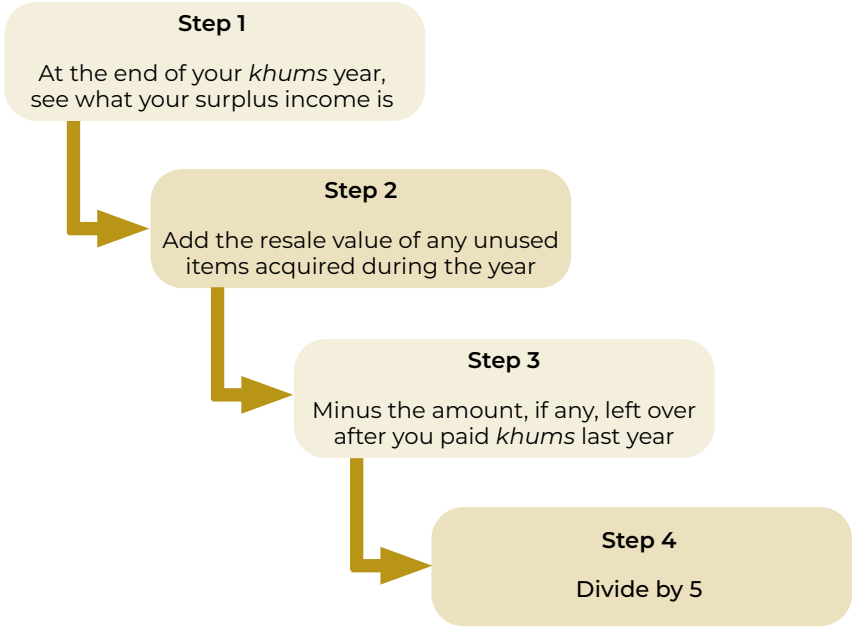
Step 1

At the end of your khums year, see what your surplus income is

Step 2

Add the resale value of any unused items acquired during the year

Step 3

Minus the amount, if any, left over after you paid khums last year

Step 4

Divide by 5